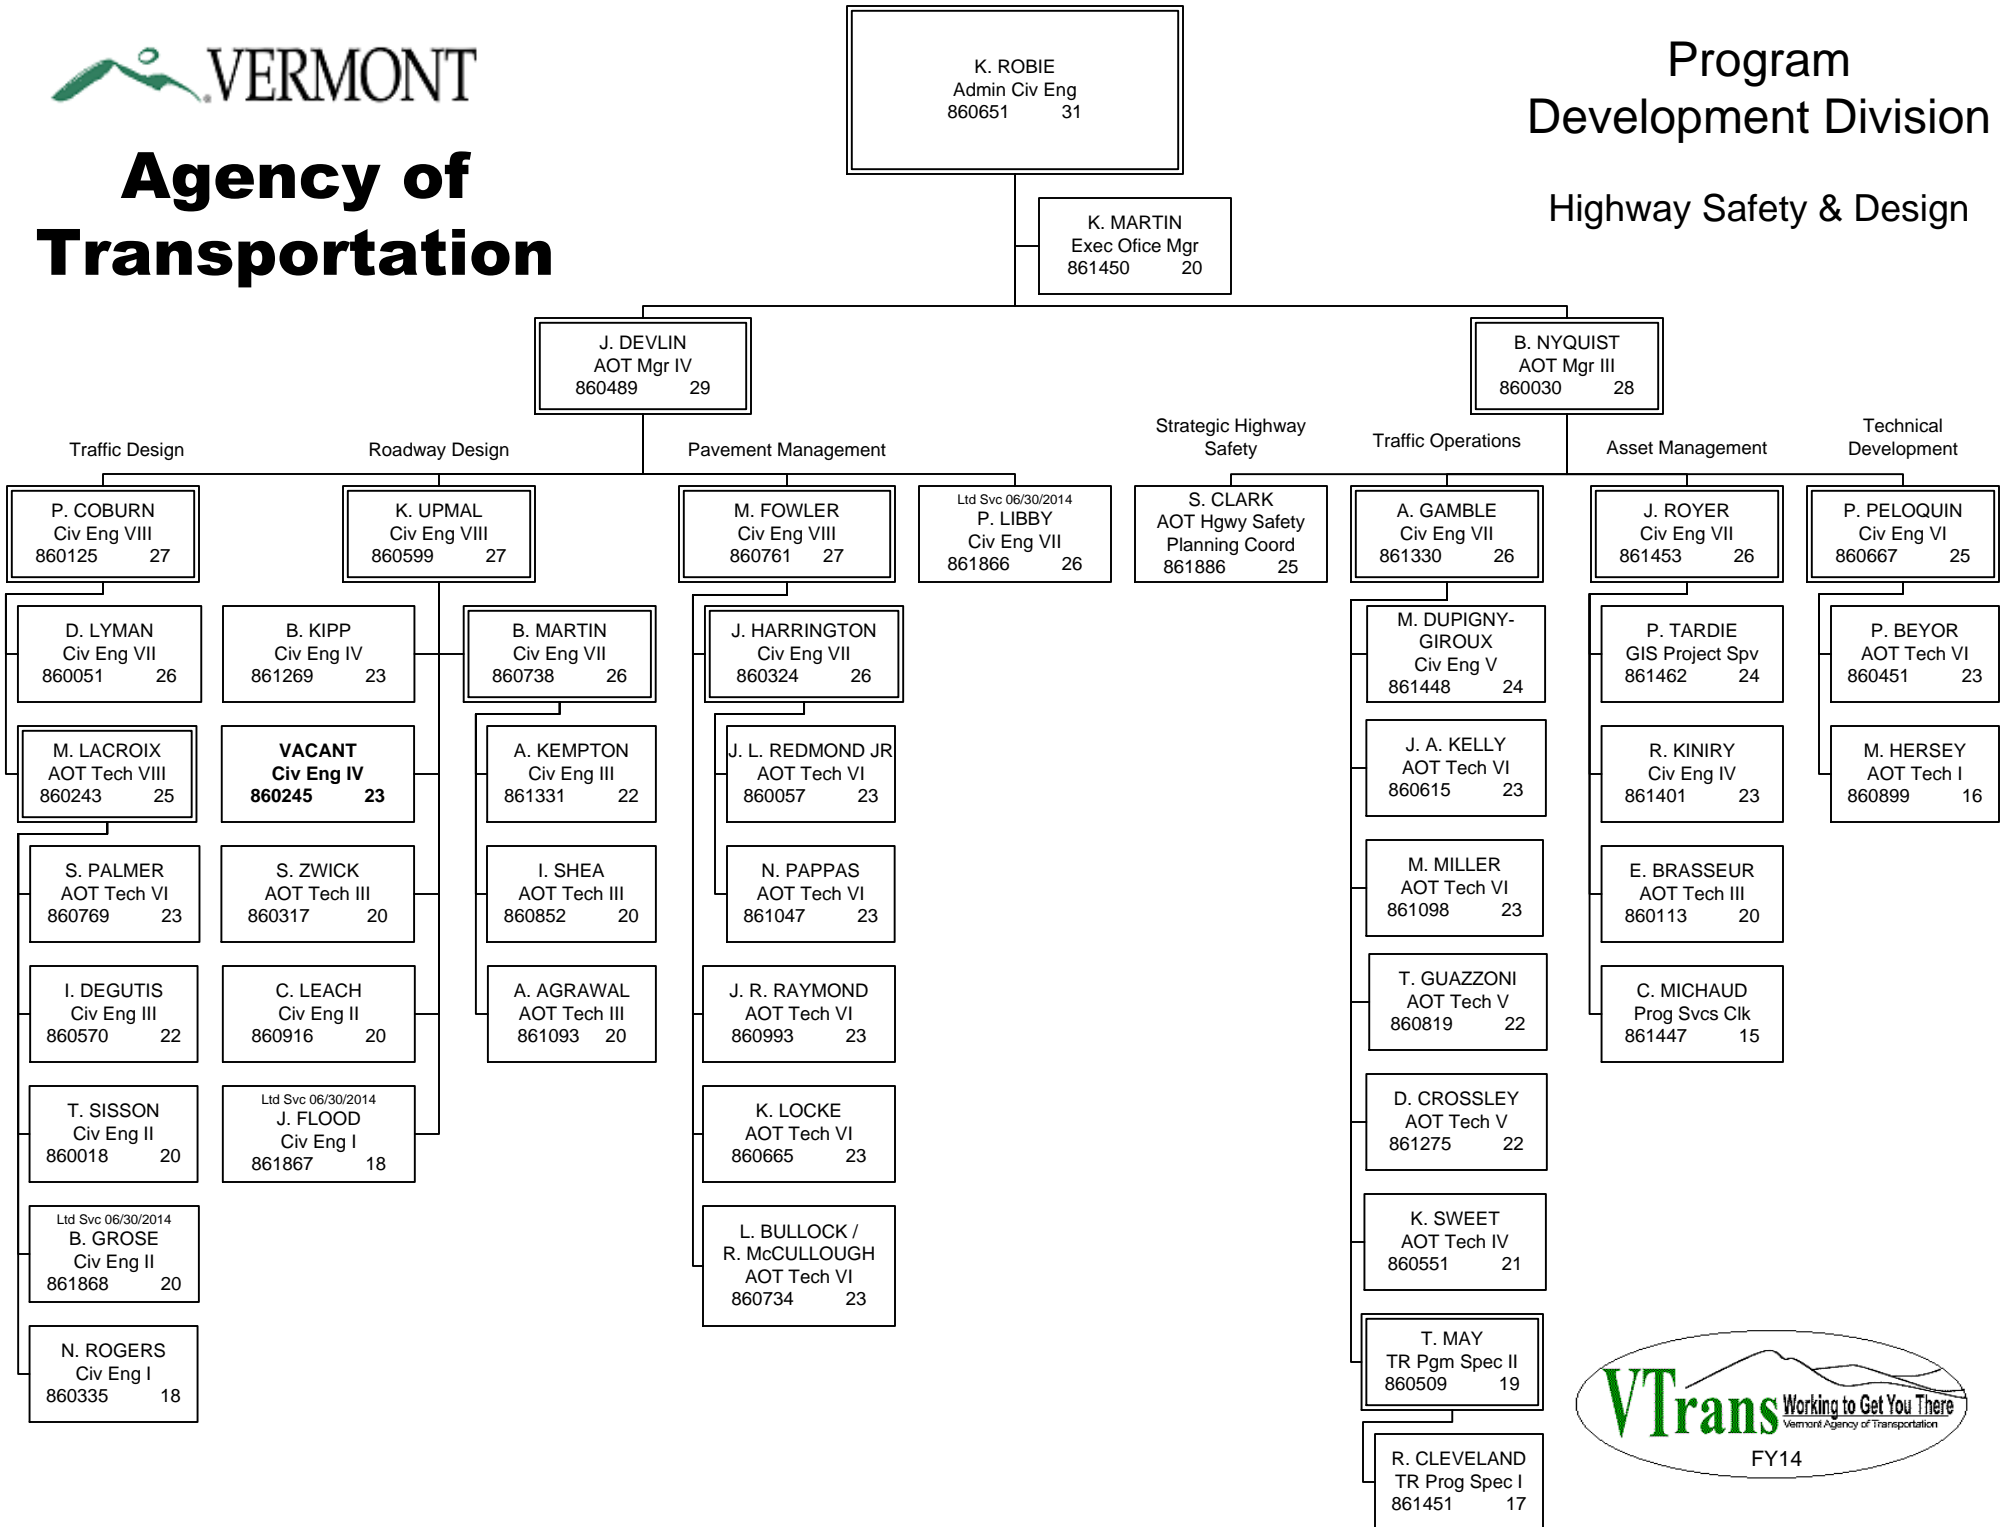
VERMONT

Agency of Transportation

K. ROBIE
Admin Civ Eng
860651 31

Program Development Division

Highway Safety & Design

K. MARTIN
Exec Ofice Mgr
861450 20

J. DEVLIN
AOT Mgr IV
860489 29

B. NYQUIST
AOT Mgr III
860030 28

Traffic Design

Roadway Design

Pavement Management

Strategic Highway Safety

Traffic Operations

Asset Management

Technical Development

P. COBURN
Civ Eng VIII
860125 27

D. LYMAN
Civ Eng VII
860051 26

M. LACROIX
AOT Tech VIII
860243 25

S. PALMER
AOT Tech VI
860769 23

I. DEGUTIS
Civ Eng III
860570 22

T. SISSON
Civ Eng II
860018 20

Ltd Svc 06/30/2014
B. GROSE
Civ Eng II
861868 20

N. ROGERS
Civ Eng I
860335 18

K. UPMAL
Civ Eng VIII
860599 27

B. KIPP
Civ Eng IV
861269 23

VACANT
Civ Eng IV
860245 23

S. ZWICK
AOT Tech III
860317 20

C. LEACH
Civ Eng II
860916 20

Ltd Svc 06/30/2014
J. FLOOD
Civ Eng I
861867 18

B. MARTIN
Civ Eng VII
860738 26

A. KEMPTON
Civ Eng III
861331 22

I. SHEA
AOT Tech III
860852 20

A. AGRAWAL
AOT Tech III
861093 20

M. FOWLER
Civ Eng VIII
860761 27

J. HARRINGTON
Civ Eng VII
860324 26

J. L. REDMOND JR
AOT Tech VI
860057 23

N. PAPPAS
AOT Tech VI
861047 23

J. R. RAYMOND
AOT Tech VI
860993 23

K. LOCKE
AOT Tech VI
860665 23

L. BULLOCK /
R. McCULLOUGH
AOT Tech VI
860734 23

Ltd Svc 06/30/2014
P. LIBBY
Civ Eng VII
861866 26

S. CLARK
AOT Hgwy Safety Planning Coord
861886 25

A. GAMBLE
Civ Eng VII
861330 26

M. DUPIGNY-GIROUX
Civ Eng V
861448 24

J. A. KELLY
AOT Tech VI
860615 23

M. MILLER
AOT Tech VI
861098 23

T. GUAZZONI
AOT Tech V
860819 22

D. CROSSLEY
AOT Tech V
861275 22

K. SWEET
AOT Tech IV
860551 21

T. MAY
TR Pgm Spec II
860509 19

R. CLEVELAND
TR Prog Spec I
861451 17

J. ROYER
Civ Eng VII
861453 26

P. TARDIE
GIS Project Spv
861462 24

R. KINIRY
Civ Eng IV
861401 23

E. BRASSEUR
AOT Tech III
860113 20

C. MICHAUD
Prog Svcs Clk
861447 15

P. PELOQUIN
Civ Eng VI
860667 25

P. BEYOR
AOT Tech VI
860451 23

M. HERSEY
AOT Tech I
860899 16

VTrans Working to Get You There
Vermont Agency of Transportation
FY14